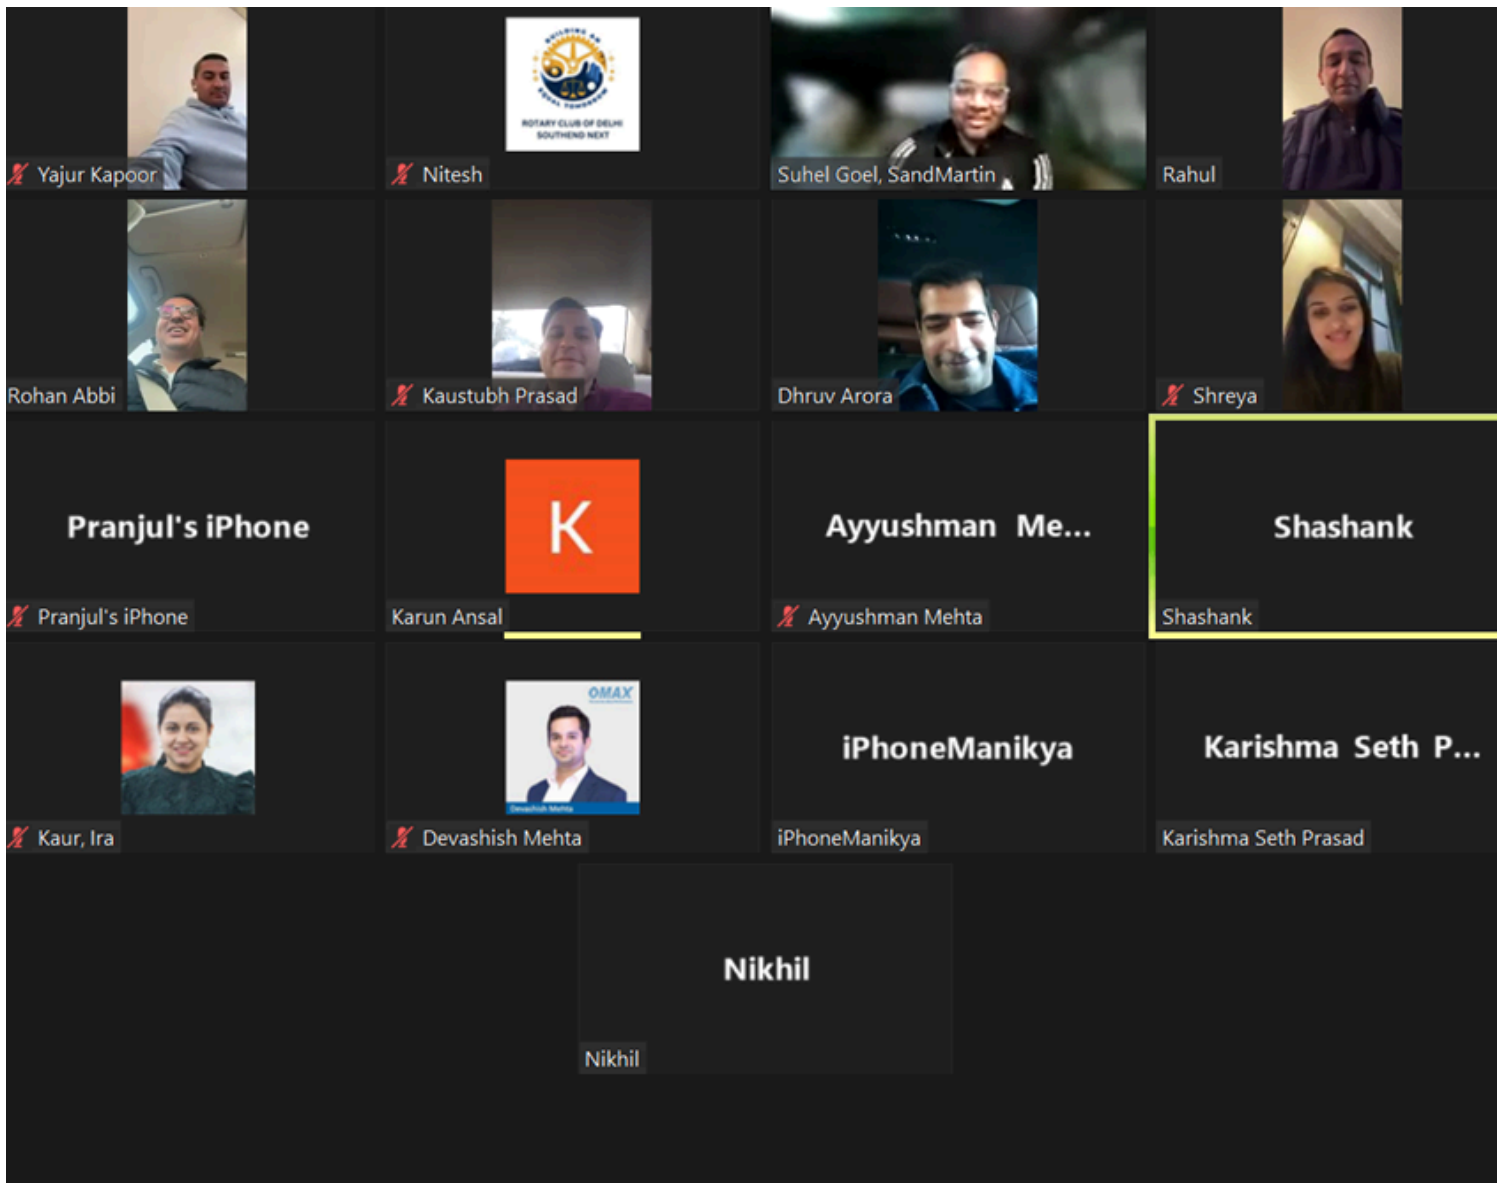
Yajur Kapoor

ROTARY CLUB OF DELHI SOUTHEND NEXT

Nitesh

Suhel Goel, SandMartin

Rahul

Rohan Abbi

Kaustubh Prasad

Dhruv Arora

Shreya

Pranjul's iPhone

Pranjul's iPhone

K

Karun Ansal

Ayyushman Me...

Ayyushman Mehta

Shashank

Shashank

Kaur, Ira

OMAX

Devashish Mehta

Devashish Mehta

iPhoneManikya

iPhoneManikya

Karishma Seth P...

Karishma Seth Prasad

Nikhil

Nikhil